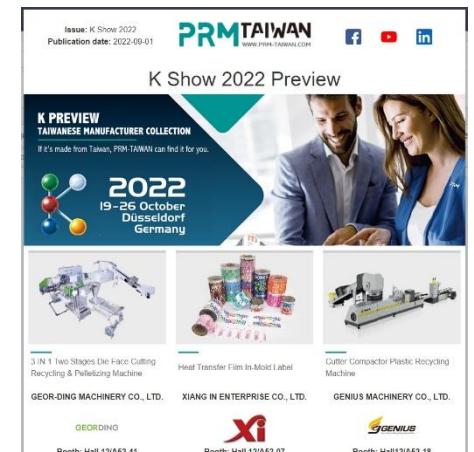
Issue: K Show 2022
Publication date: 2022-09-01

PRMTAIWAN
WWW.PRM-TAIWAN.COM

K Show 2022 Preview

K PREVIEW
TAIWANESE MANUFACTURER COLLECTION
If it's made from Taiwan, PRM-TAIWAN can find it for you.

2022
19–26 October
Düsseldorf
Germany

3 IN 1 Two Stages Die Face Cutting Recycling & Pelletizing Machine

GEOR-DING MACHINERY CO., LTD.

GEORDING

Booth: Hall 12/A63-41

Heat Transfer Film In-Mold Label

XIANG IN ENTERPRISE CO., LTD.

Xi

Booth: Hall 12/A63-07

Cutter Compactor Plastic Recycling Machine

GENIUS MACHINERY CO., LTD.

GENIUS

Booth: Hall12/A63-18